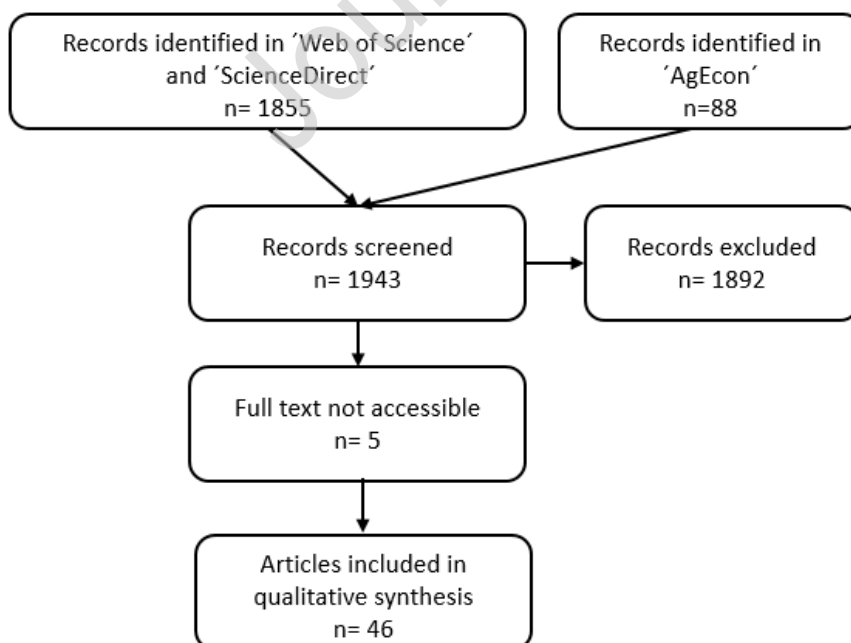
Records identified in ´Web of Science´ and ´ScienceDirect´
n= 1855

Records identified in ´AgEcon´
n=88

Records screened
n= 1943

Records excluded
n= 1892

Full text not accessible
n= 5

Articles included in qualitative synthesis
n= 46